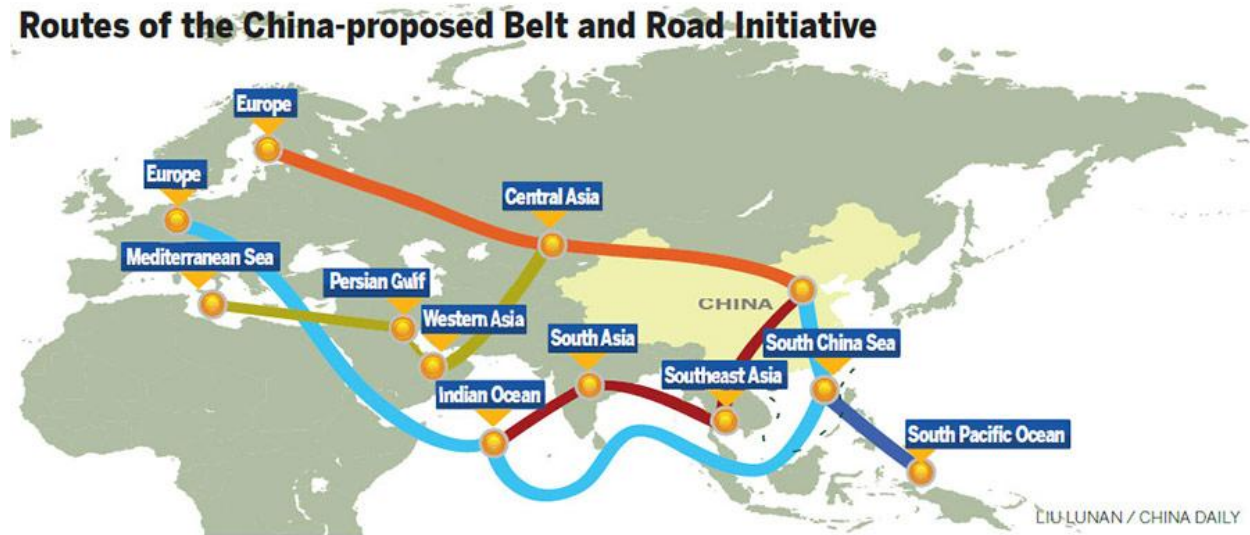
Routes of the China-proposed Belt and Road Initiative

Europe

Europe

Central Asia

Mediterranean Sea

Persian Gulf

CHINA

Western Asia

South Asia

South China Sea

Southeast Asia

Indian Ocean

South Pacific Ocean

LIU LUNAN / CHINA DAILY